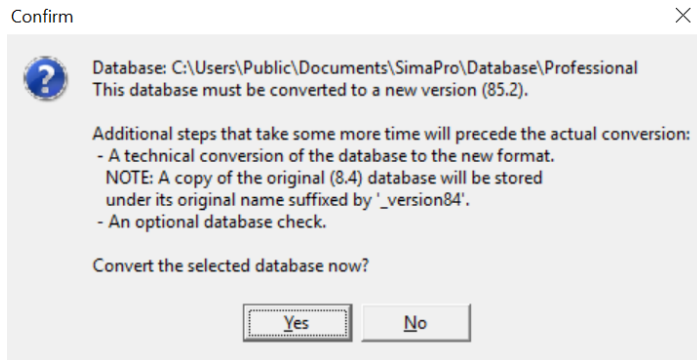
Confirm

Database: C:\Users\Public\Documents\SimaPro\Database\Professional
This database must be converted to a new version (85.2).

Additional steps that take some more time will precede the actual conversion:
- A technical conversion of the database to the new format.
NOTE: A copy of the original (8.4) database will be stored under its original name suffixed by '_version84'.
- An optional database check.

Convert the selected database now?

Yes No